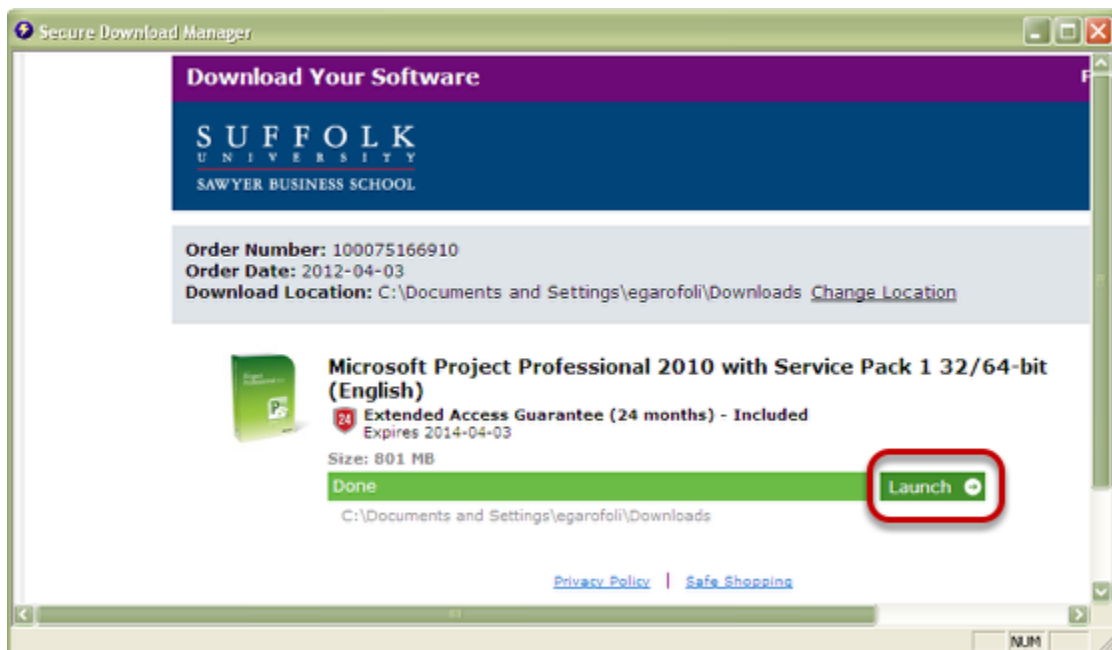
Secure Download Manager

Download Your Software

SUFFOLK
UNIVERSITY
SAWYER BUSINESS SCHOOL

Order Number: 100075166910
Order Date: 2012-04-03
Download Location: C:\Documents and Settings\egarofoli\Downloads Change Location

Microsoft Project Professional 2010 with Service Pack 1 32/64-bit (English)
24 Extended Access Guarantee (24 months) - Included
Expires 2014-04-03
Size: 801 MB
Done
Launch
C:\Documents and Settings\egarofoli\Downloads

Privacy Policy | Safe Shopping

NUM